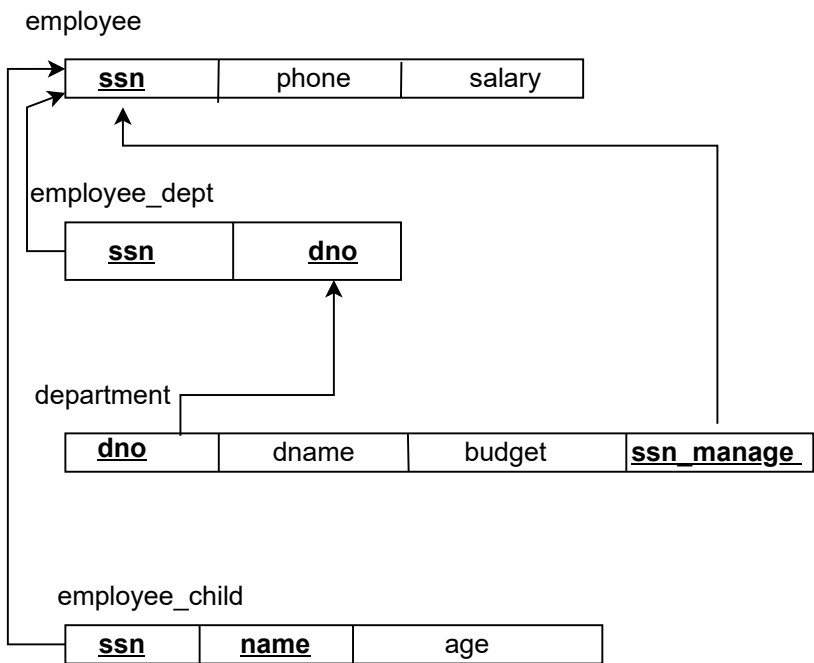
employee

| ssn | phone | salary |
|---|---|---|

employee_dept

| ssn | dno |
|---|---|

department

| dno | dname | budget | ssn_manage |
|---|---|---|---|

employee_child

| ssn | name | age |
|---|---|---|